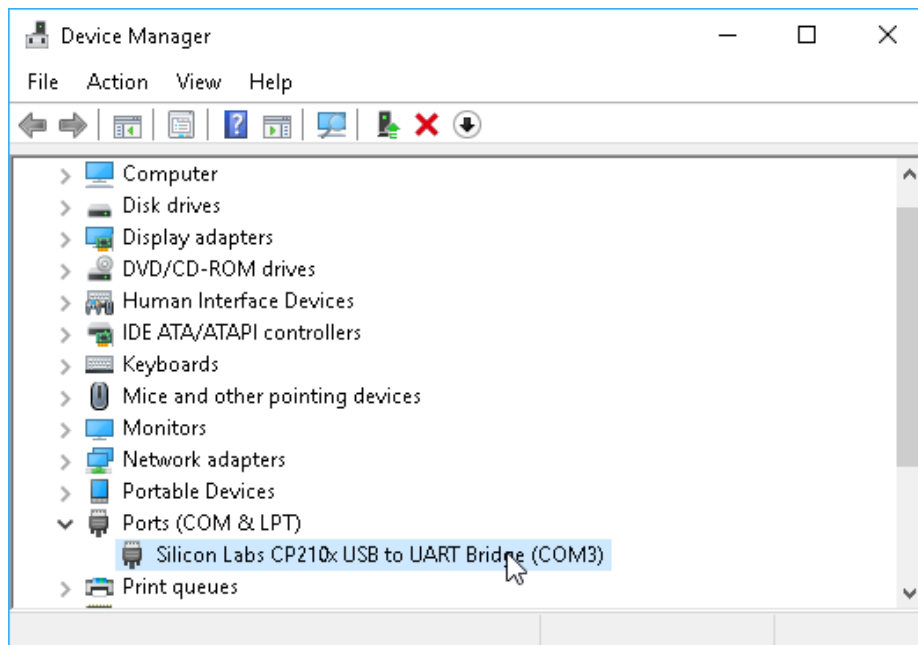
Device Manager

File Action View Help

Computer
Disk drives
Display adapters
DVD/CD-ROM drives
Human Interface Devices
IDE ATA/ATAPI controllers
Keyboards
Mice and other pointing devices
Monitors
Network adapters
Portable Devices
Ports (COM & LPT)
Silicon Labs CP210x USB to UART Bridge (COM3)
Print queues